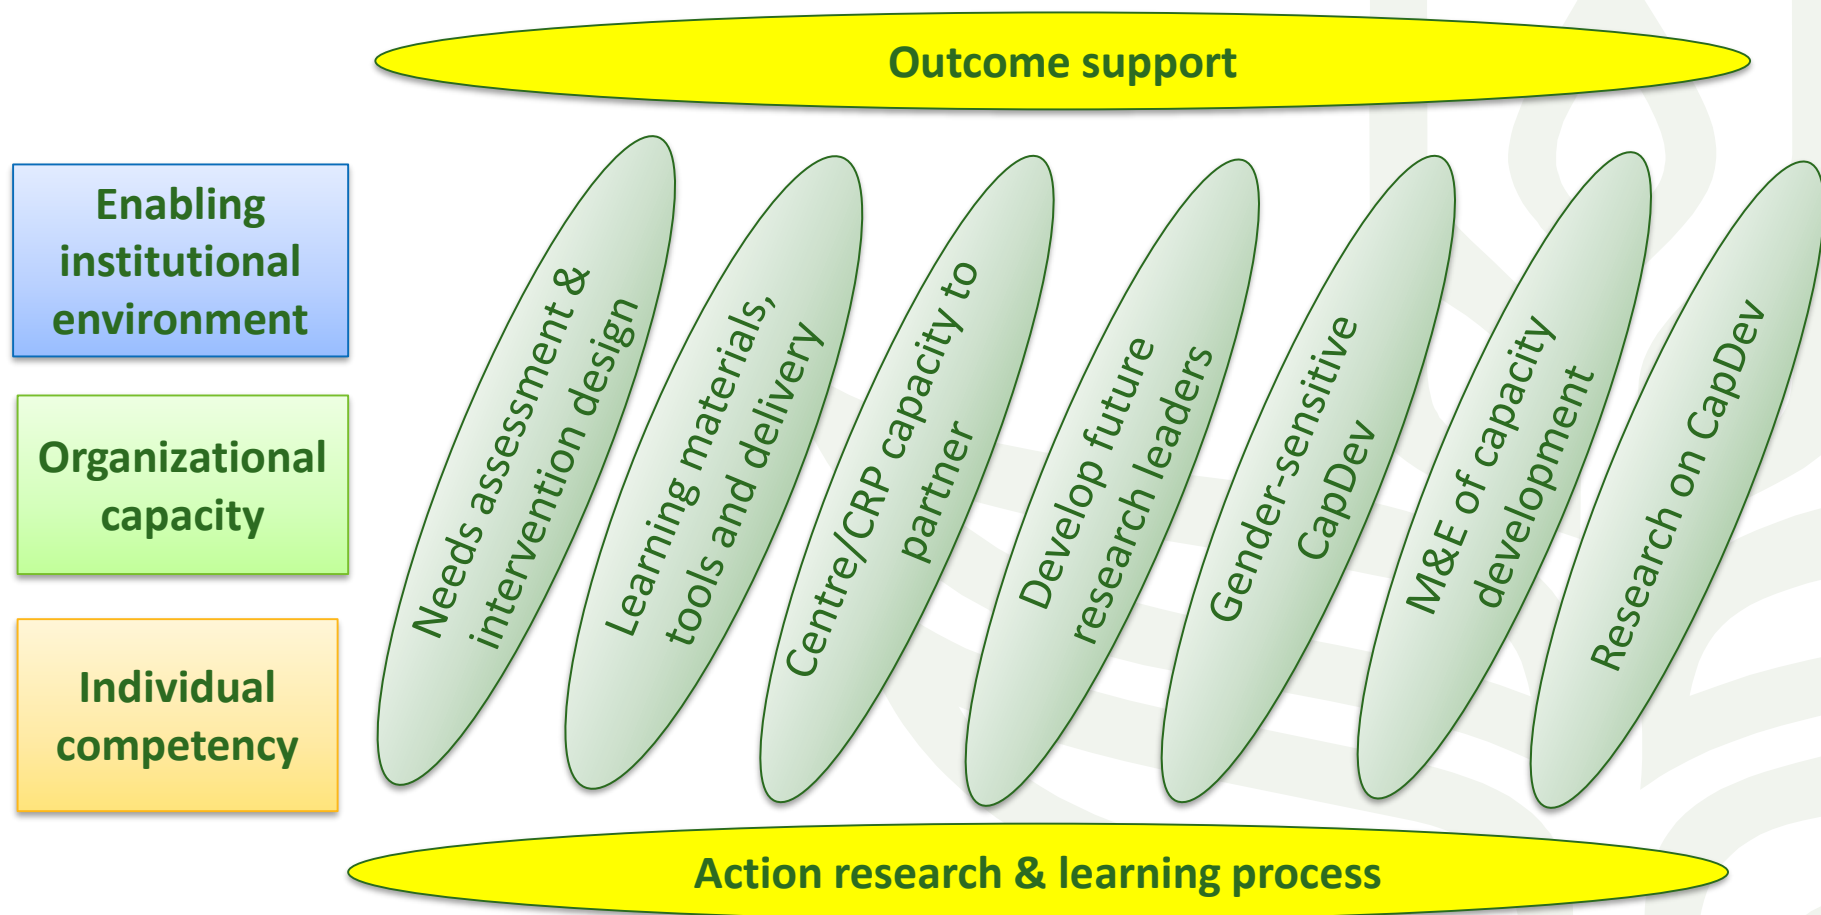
Outcome support

Enabling institutional environment

Organizational capacity

Individual competency

Needs assessment & intervention design

Learning materials, tools and delivery

Centre/CRP capacity to partner

Develop future research leaders

Gender-sensitive CapDev

M&E of capacity development

Research on CapDev

Action research & learning process